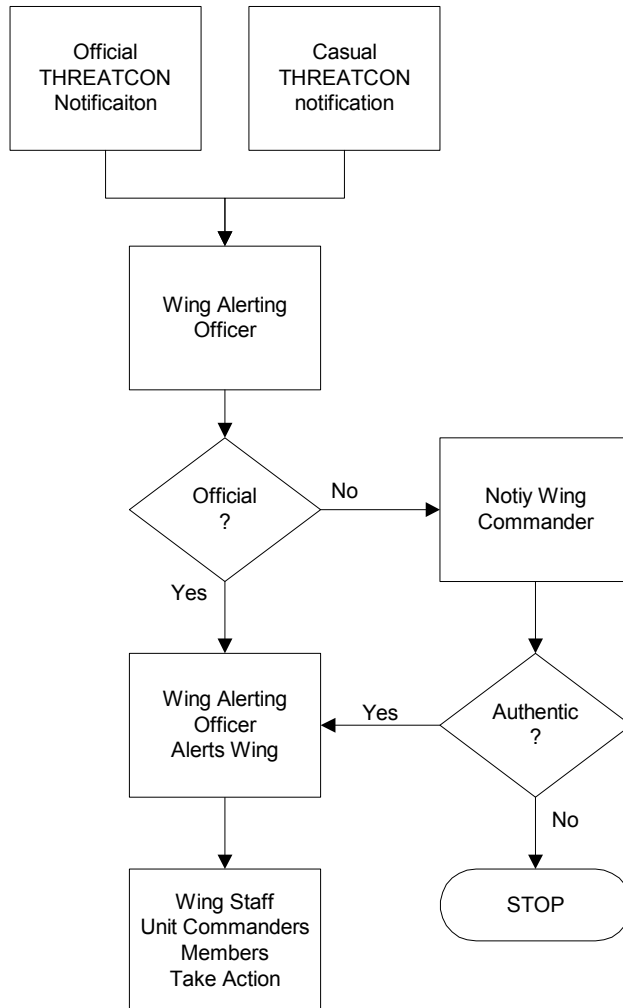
Official THREATCON Notificaiton

Casual THREATCON notification

Wing Alerting Officer

Official ?

No

Notiy Wing Commander

Yes

Wing Alerting Officer Alerts Wing

Yes

Authentic ?

No

Wing Staff Unit Commanders Members Take Action

STOP